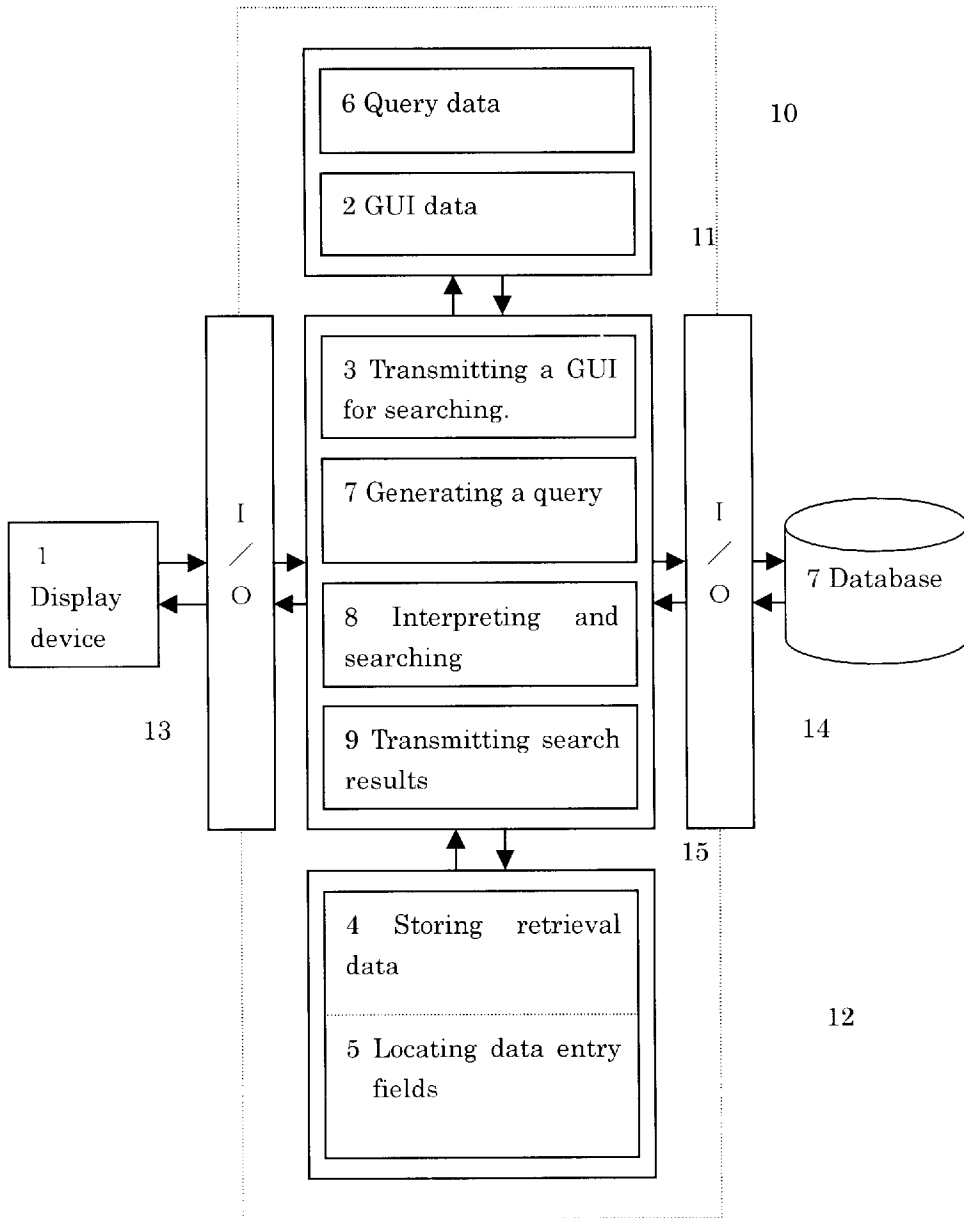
6 Query data

2 GUI data

10

11

I / O

3 Transmitting a GUI for searching.

7 Generating a query

8 Interpreting and searching

9 Transmitting search results

I / O

1 Display device

7 Database

13

14

15

4 Storing retrieval data

5 Locating data entry fields

12